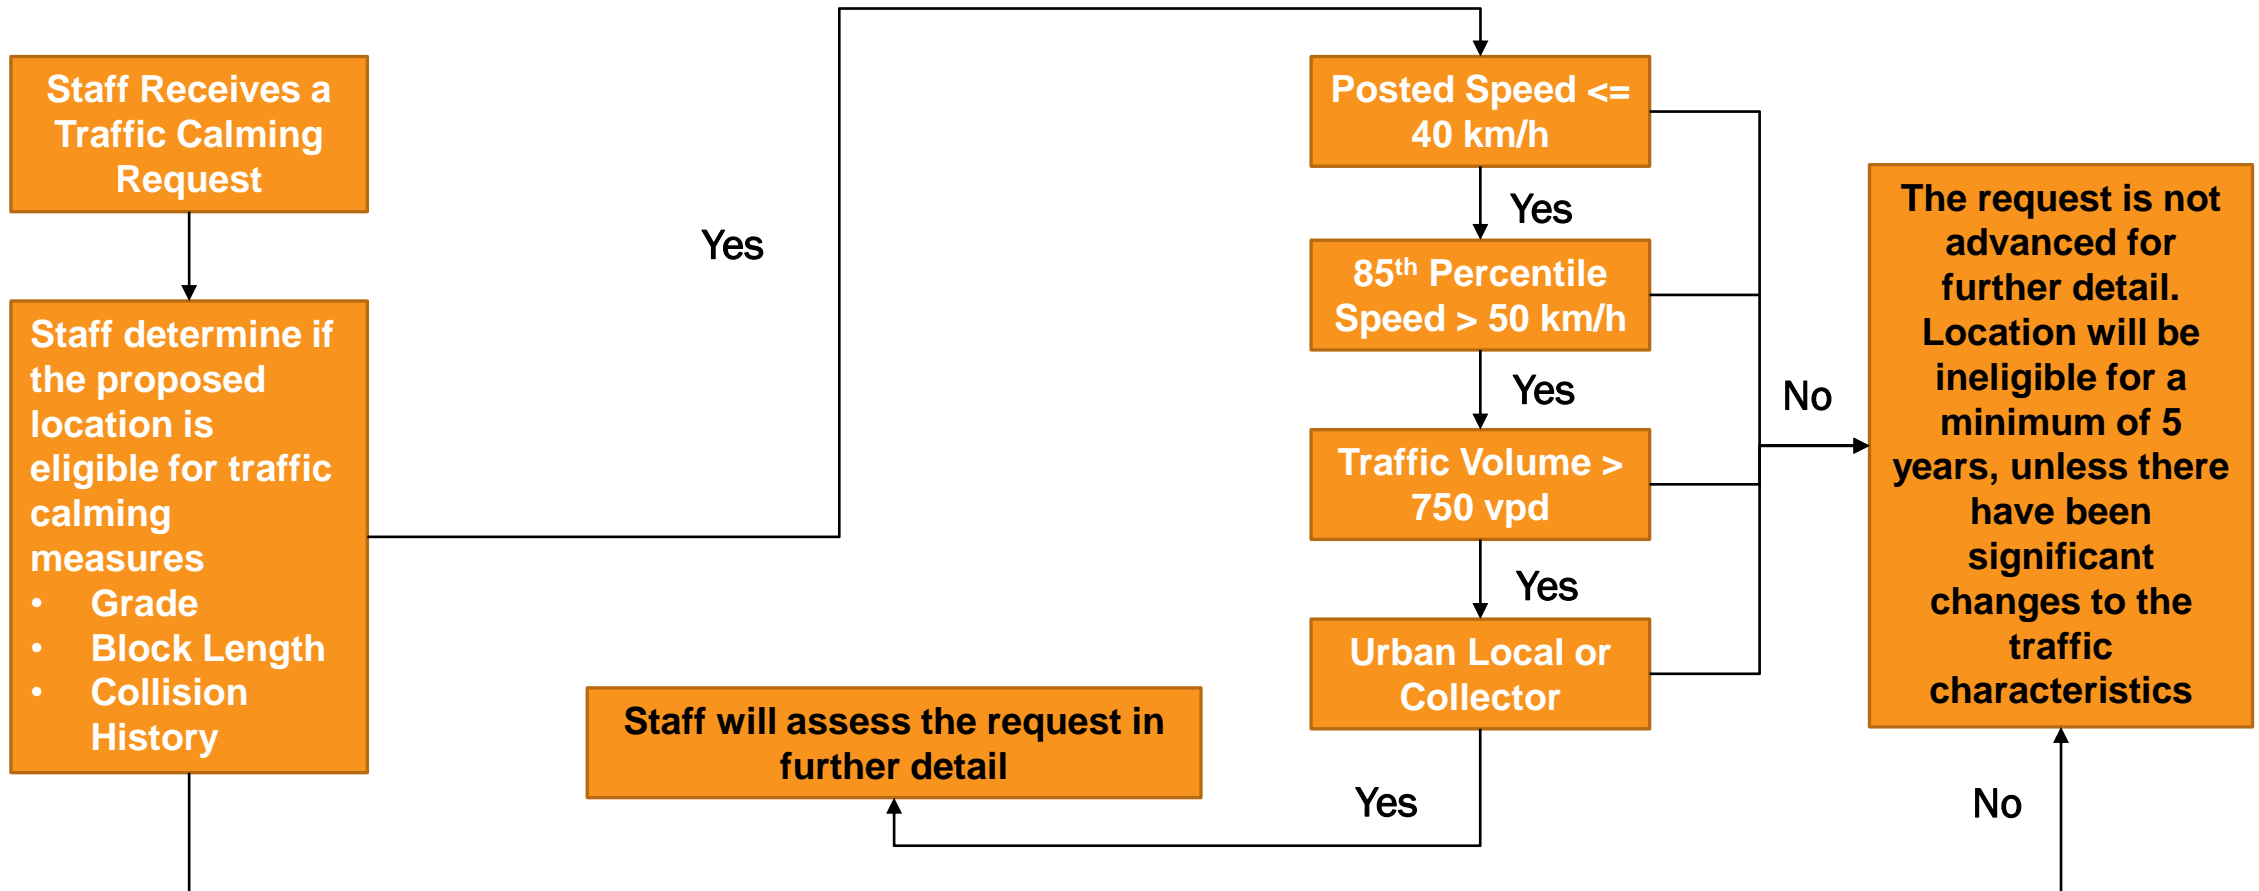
Staff Receives a Traffic Calming Request

Staff determine if the proposed location is eligible for traffic calming measures
• Grade
• Block Length
• Collision History

Yes

Posted Speed <= 40 km/h

Yes

85$^{th}$ Percentile Speed > 50 km/h

Yes

Traffic Volume > 750 vpd

Yes

Urban Local or Collector

No

The request is not advanced for further detail. Location will be ineligible for a minimum of 5 years, unless there have been significant changes to the traffic characteristics

Staff will assess the request in further detail

Yes

No